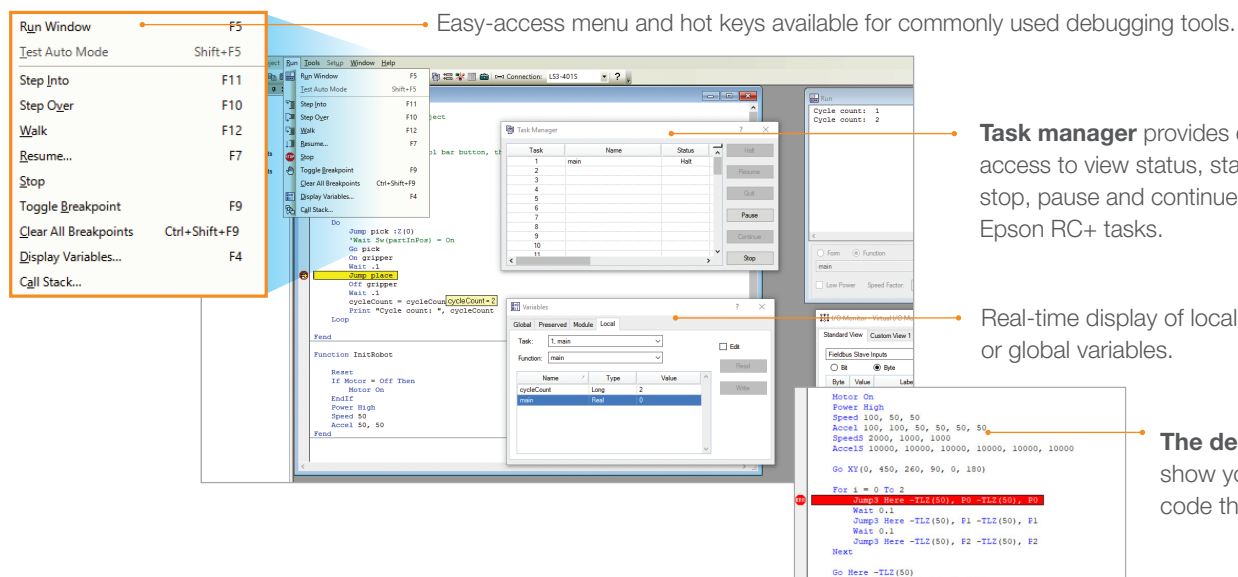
Run Window F5
Test Auto Mode Shift+F5
Step Into F11
Step Over F10
Walk F12
Resume... F7
Stop
Toggle Breakpoint F9
Clear All Breakpoints Ctrl+Shift+F9
Display Variables... F4
Call Stack...

Easy-access menu and hot keys available for commonly used debugging tools.

Run Tools Setup Window Help
Run Window F5
Test Auto Mode Shift+F5
Step Into F11
Step Over F10
Walk F12
Resume... F7
Stop
Toggle Breakpoint F9
Clear All Breakpoints Ctrl+Shift+F9
Display Variables... F4
Call Stack...

Connection: LS3-401S

Task Manager

| Task | Name | Status |
|---|---|---|
| 1 | main | Halt |
| 2 | | |
| 3 | | |
| 4 | | |
| 5 | | |
| 6 | | |
| 7 | | |
| 8 | | |
| 9 | | |
| 10 | | |
| 11 | | |

Halt
Resume
Quit
Pause
Continue
Stop

Run
Cycle count: 1
Cycle count: 2

Form Function
main
Low Power Speed Factor

Task manager provides e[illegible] access to view status, sta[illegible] stop, pause and continue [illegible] Epson RC+ tasks.

Do
Jump pick :Z(0)
'Wait Sw(partInPos) = On
Go pick
On gripper
Wait .1
Jump place
Off gripper
Wait .1
cycleCount = cycleCoun cycleCount = 2
Print "Cycle count: ", cycleCount
Loop

Fend

Function InitRobot

Reset
If Motor = Off Then
Motor On
EndIf
Power High
Speed 50
Accel 50, 50
Fend

Variables
Global Preserved Module Local
Task: 1, main
Function: main
Edit

| Name | Type | Value |
|---|---|---|
| cycleCount | Long | 2 |
| main | Real | 0 |

Read
Write

Real-time display of local or global variables.

I/O Monitor - Virtual I/O M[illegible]
Standard View Custom View 1
Fieldbus Slave Inputs
Bit Byte
Byte Value Label

Motor On
Power High
Speed 100, 50, 50
Accel 100, 100, 50, 50, 50, 50
SpeedS 2000, 1000, 1000
AccelS 10000, 10000, 10000, 10000, 10000, 10000

Go XY(0, 450, 260, 90, 0, 180)

For i = 0 To 2
Jump3 Here -TLZ(50), P0 -TLZ(50), P0
Wait 0.1
Jump3 Here -TLZ(50), P1 -TLZ(50), P1
Wait 0.1
Jump3 Here -TLZ(50), P2 -TLZ(50), P2
Next

Go Here -TLZ(50)

The de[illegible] show yo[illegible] code th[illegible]